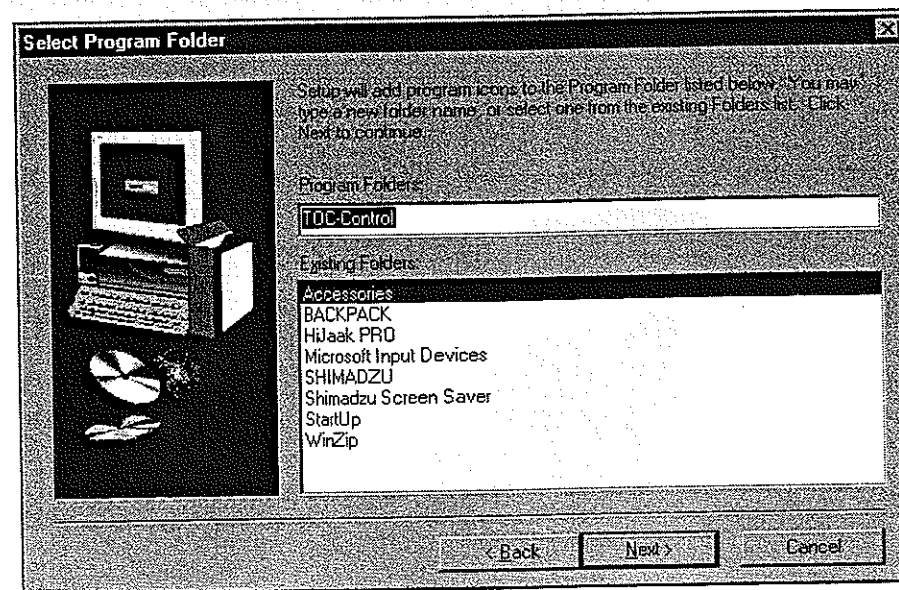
Select Program Folder

Setup will add program icons to the Program Folder listed below. You may type a new folder name, or select one from the existing Folders list. Click Next to continue.

Program Folders:

TOC-Control

Existing Folders:

Accessories
BACKPACK
HiJaak PRO
Microsoft Input Devices
SHIMADZU
Shimadzu Screen Saver
StartUp
WinZip

< Back
Next >
Cancel